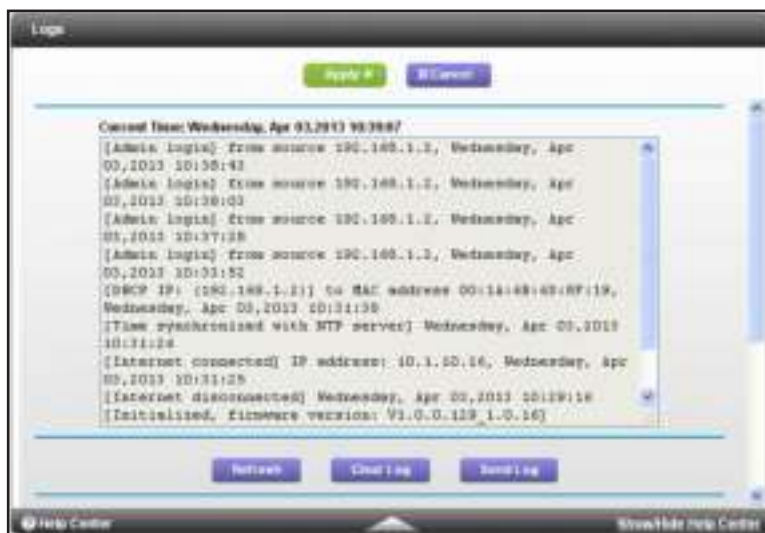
Logs

Apply ▸ ✖ Cancel

Current Time: Wednesday, Apr 03,2013 10:39:07

[Admin login] from source 192.168.1.2, Wednesday, Apr 03,2013 10:38:43
[Admin login] from source 192.168.1.2, Wednesday, Apr 03,2013 10:38:03
[Admin login] from source 192.168.1.2, Wednesday, Apr 03,2013 10:37:28
[Admin login] from source 192.168.1.2, Wednesday, Apr 03,2013 10:33:52
[DHCP IP: (192.168.1.2)] to MAC address 00:14:68:40:8F:19, Wednesday, Apr 03,2013 10:31:38
[Time synchronized with NTP server] Wednesday, Apr 03,2013 10:31:28
[Internet connected] IP address: 10.1.10.16, Wednesday, Apr 03,2013 10:31:25
[Internet disconnected] Wednesday, Apr 03,2013 10:29:16
[Initialized, firmware version: V1.0.0.128_1.0.16]

Refresh Clear Log Send Log

Help Center Show/Hide Help Center